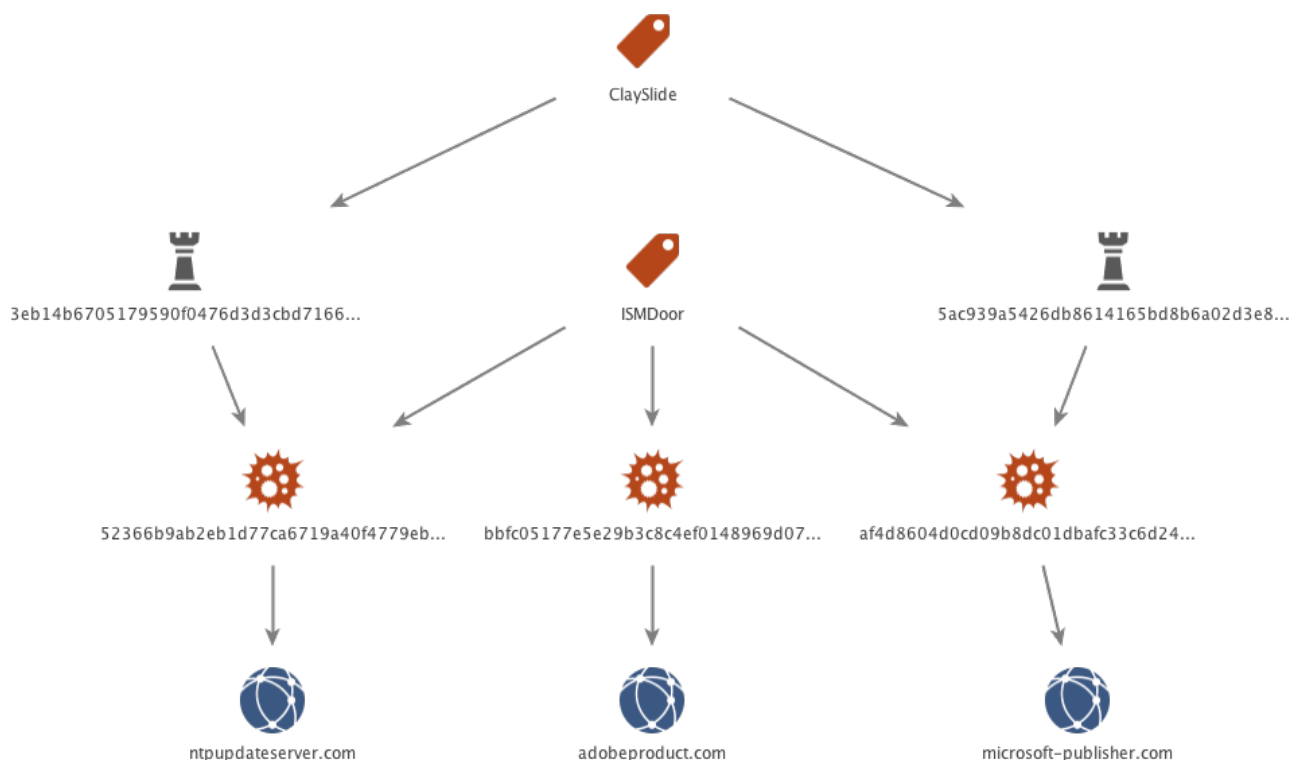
ClaySlide

3eb14b6705179590f0476d3d3cbd7166...

ISMDoor

5ac939a5426db8614165bd8b6a02d3e8...

52366b9ab2eb1d77ca6719a40f4779eb...

bbfc05177e5e29b3c8c4ef0148969d07...

af4d8604d0cd09b8dc01dbafc33c6d24...

ntpupdateserver.com

adobeproduct.com

microsoft-publisher.com